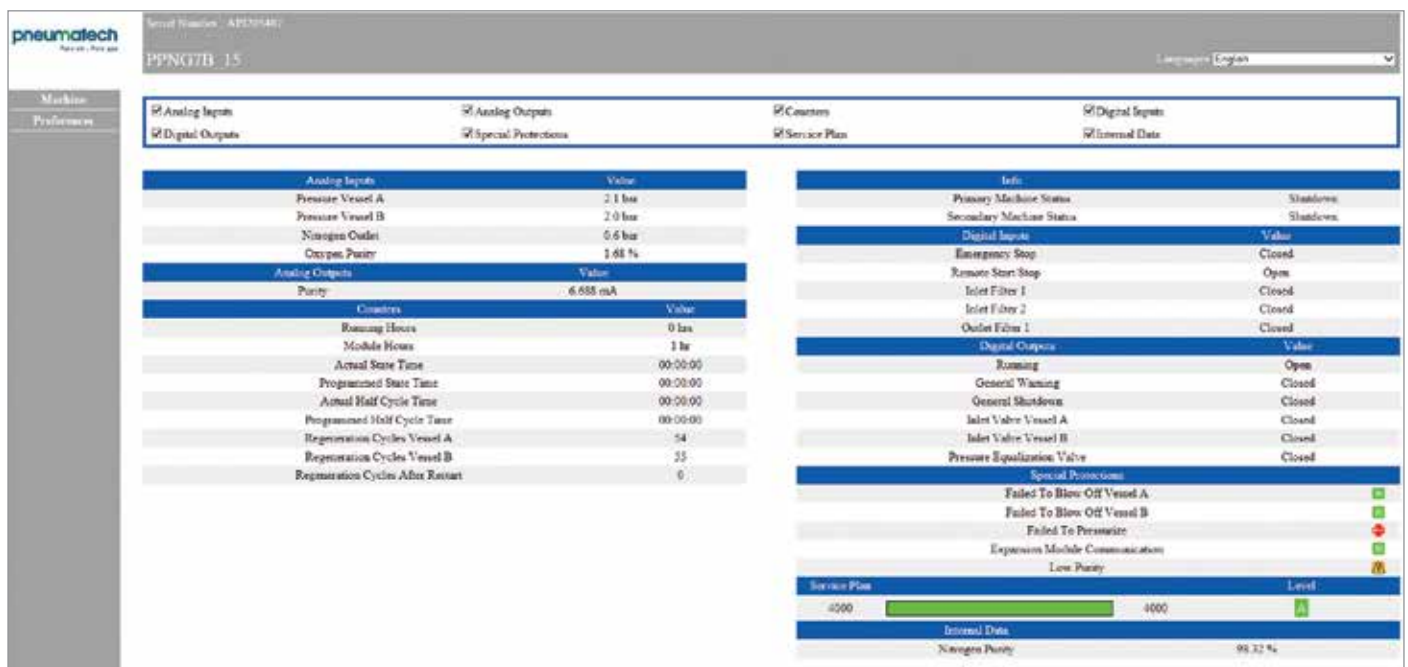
pneumatech

Serial Number : APD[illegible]

PPNG7B 15

Language English

Machine
Preferences

☑Analog Inputs ☑Analog Outputs ☑Counters ☑Digital Inputs
☑Digital Outputs ☑Special Protections ☑Service Plan ☑Internal Data

| Analog Inputs | Value |
|---|---|
| Pressure Vessel A | 2.1 bar |
| Pressure Vessel B | 2.0 bar |
| Nitrogen Outlet | 0.6 bar |
| Oxygen Purity | 1.68 % |

| Analog Outputs | Value |
|---|---|
| Purity | 6.688 mA |

| Counters | Value |
|---|---|
| Running Hours | 0 hrs |
| Module Hours | 1 hr |
| Actual State Time | 00:00:00 |
| Programmed State Time | 00:00:00 |
| Actual Half Cycle Time | 00:00:00 |
| Programmed Half Cycle Time | 00:00:00 |
| Regeneration Cycles Vessel A | 54 |
| Regeneration Cycles Vessel B | 55 |
| Regeneration Cycles After Restart | 0 |

| Info | |
|---|---|
| Primary Machine Status | Shutdown |
| Secondary Machine Status | Shutdown |

| Digital Inputs | Value |
|---|---|
| Emergency Stop | Closed |
| Remote Start Stop | Open |
| Inlet Filter 1 | Closed |
| Inlet Filter 2 | Closed |
| Outlet Filter 1 | Closed |

| Digital Outputs | Value |
|---|---|
| Running | Open |
| General Warning | Closed |
| General Shutdown | Closed |
| Inlet Valve Vessel A | Closed |
| Inlet Valve Vessel B | Closed |
| Pressure Equalization Valve | Closed |

| Special Protections |
|---|
| Failed To Blow Off Vessel A |
| Failed To Blow Off Vessel B |
| Failed To Pressurize |
| Expansion Module Communication |
| Low Purity |

| Service Plan | | Level |
|---|---|---|
| 4000 | 4000 | A |

| Internal Data | |
|---|---|
| Nitrogen Purity | 98.32 % |